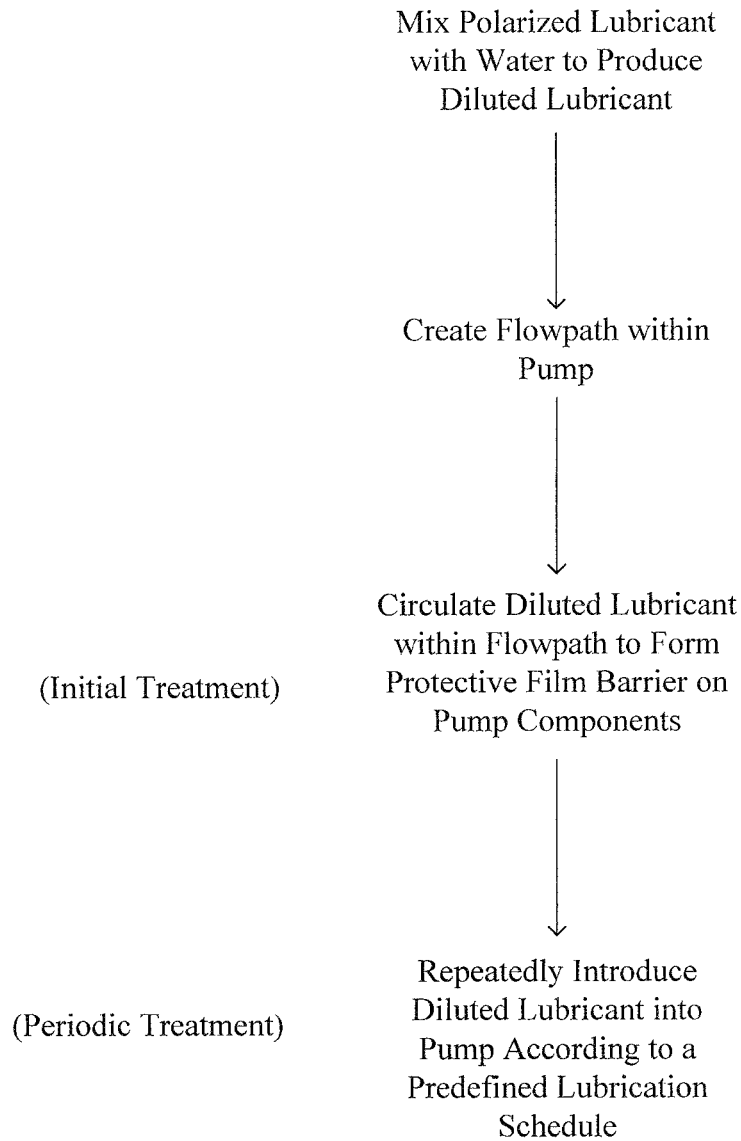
Mix Polarized Lubricant with Water to Produce Diluted Lubricant

Create Flowpath within Pump

(Initial Treatment)

Circulate Diluted Lubricant within Flowpath to Form Protective Film Barrier on Pump Components

(Periodic Treatment)

Repeatedly Introduce Diluted Lubricant into Pump According to a Predefined Lubrication Schedule